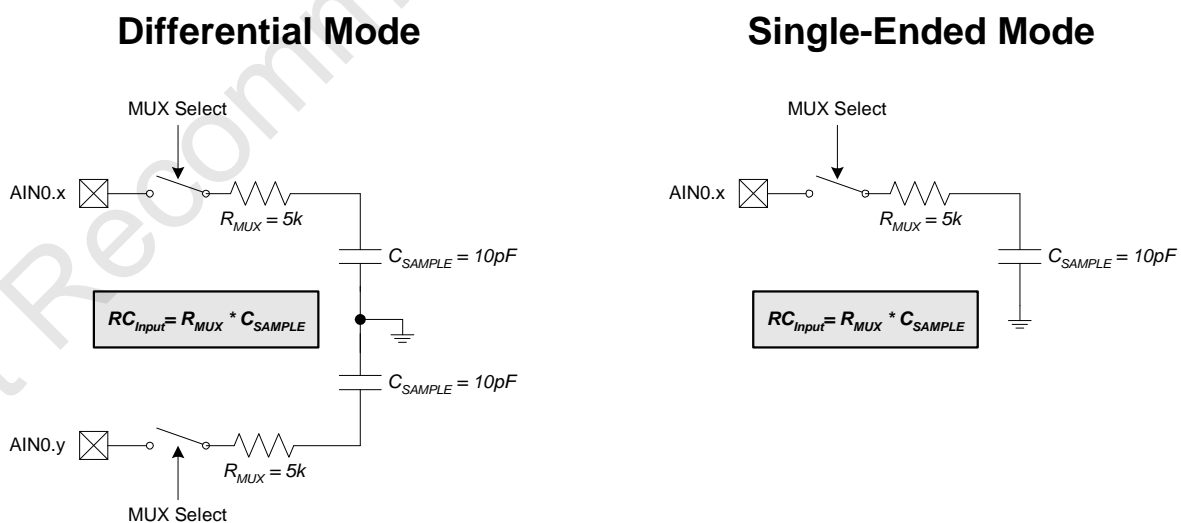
Differential Mode

MUX Select

AIN0.x

$R_{MUX} = 5k$

$C_{SAMPLE} = 10pF$

$RC_{Input} = R_{MUX} * C_{SAMPLE}$

$C_{SAMPLE} = 10pF$

AIN0.y

$R_{MUX} = 5k$

MUX Select

Single-Ended Mode

MUX Select

AIN0.x

$R_{MUX} = 5k$

$C_{SAMPLE} = 10pF$

$RC_{Input} = R_{MUX} * C_{SAMPLE}$